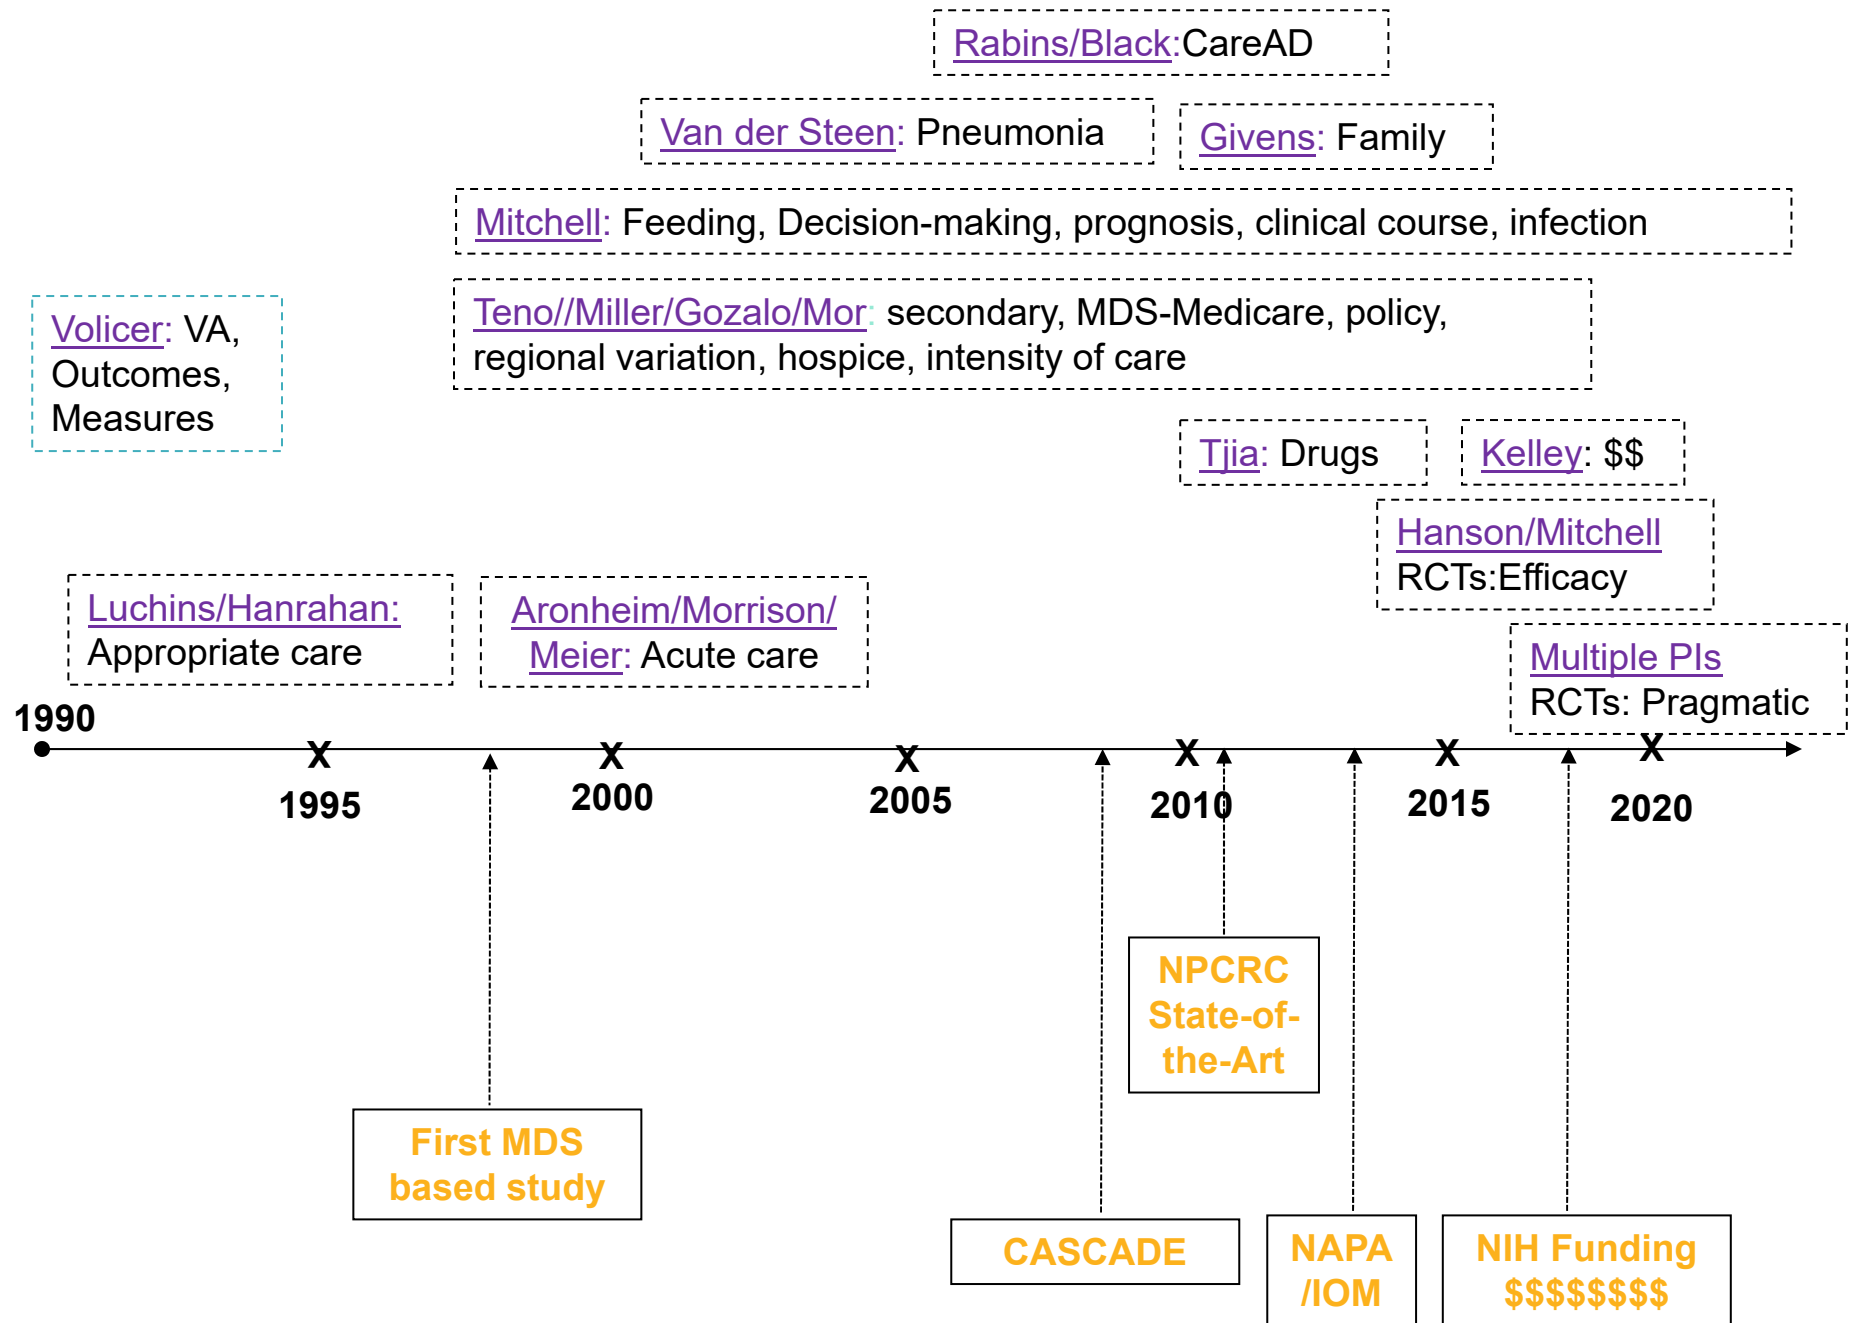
Rabins/Black:CareAD

Van der Steen: Pneumonia

Givens: Family

Mitchell: Feeding, Decision-making, prognosis, clinical course, infection

Volicer: VA, Outcomes, Measures

Teno//Miller/Gozalo/Mor: secondary, MDS-Medicare, policy, regional variation, hospice, intensity of care

Tjia: Drugs

Kelley: $$

Hanson/Mitchell
RCTs:Efficacy

Luchins/Hanrahan:
Appropriate care

Aronheim/Morrison/
Meier: Acute care

Multiple PIs
RCTs: Pragmatic

1990

X
1995

X
2000

X
2005

X
2010

X
2015

X
2020

NPCRC State-of-the-Art

First MDS based study

CASCADE

NAPA /IOM

NIH Funding $$$$$$$$